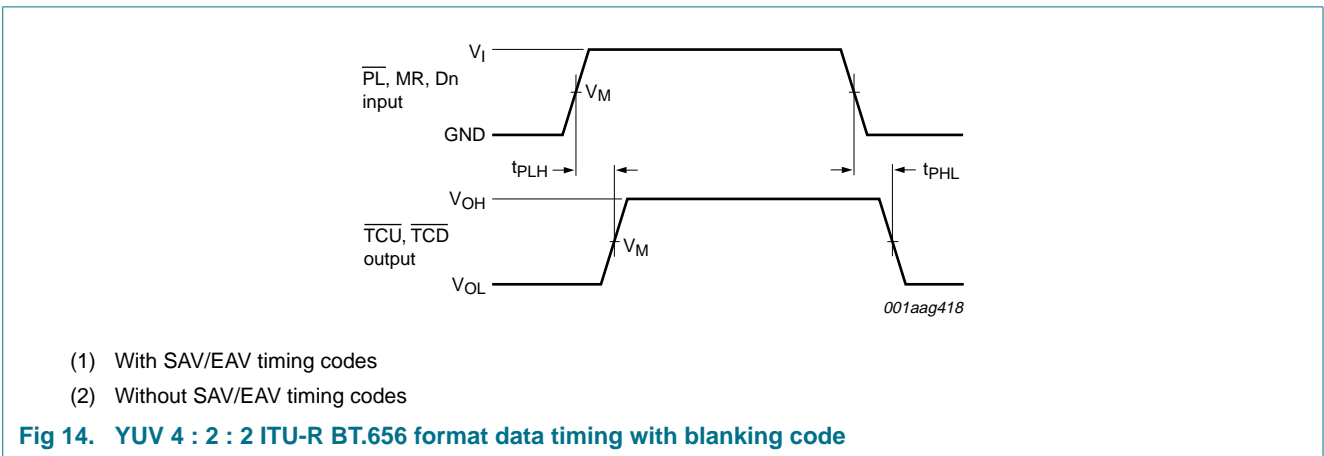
$V_I$

$\overline{PL}$, MR, Dn input

$V_M$

GND

$t_{PLH}$

$t_{PHL}$

$V_{OH}$

$\overline{TCU}$, $\overline{TCD}$ output

$V_M$

$V_{OL}$

001aag418

(1) With SAV/EAV timing codes

(2) Without SAV/EAV timing codes

Fig 14. YUV 4 : 2 : 2 ITU-R BT.656 format data timing with blanking code